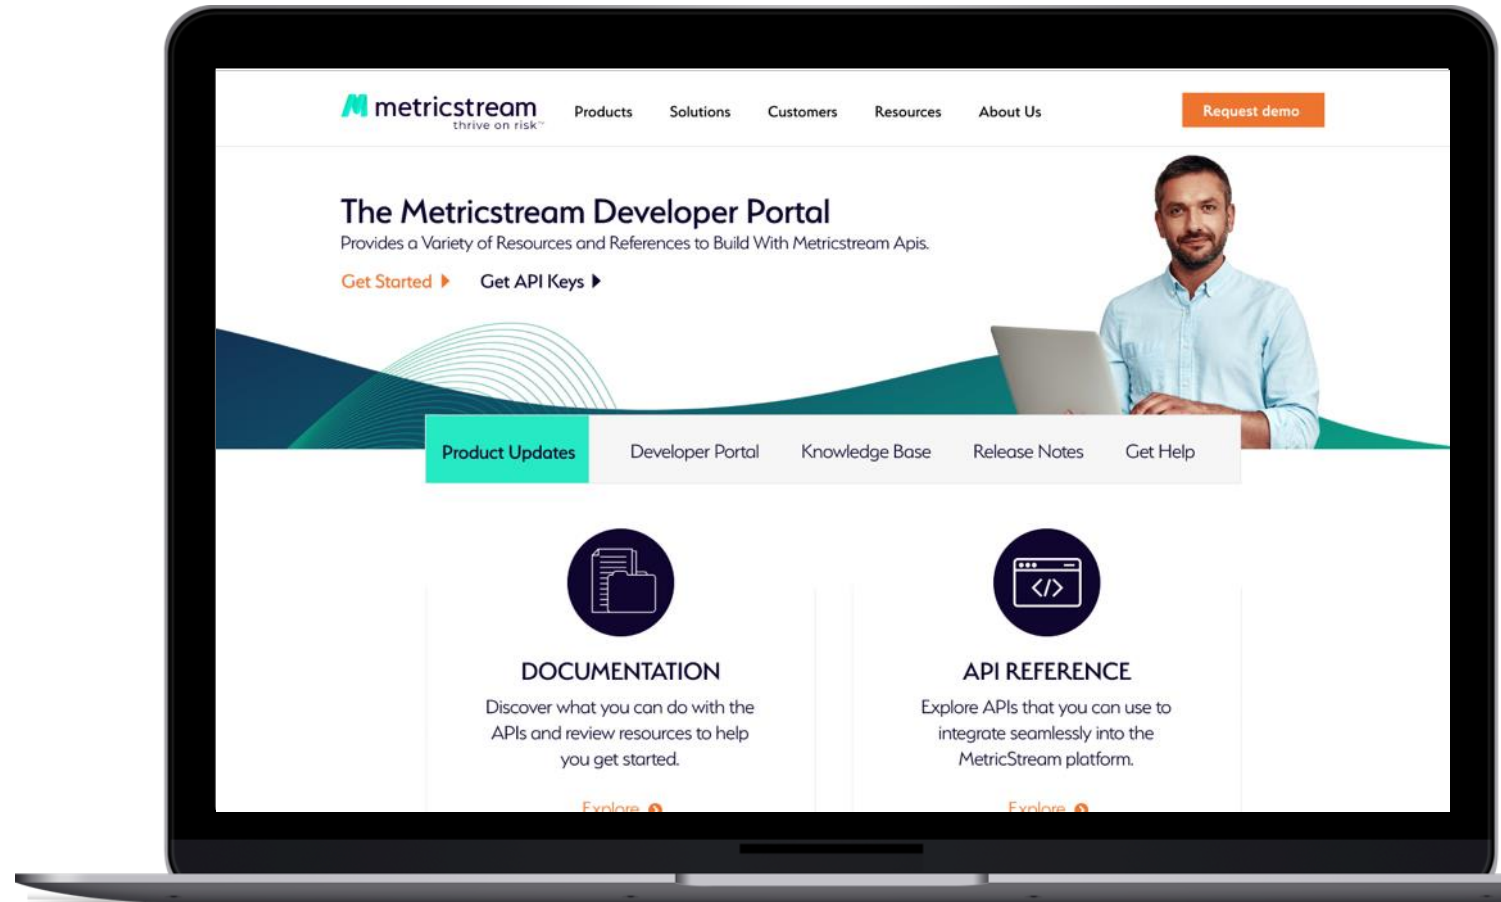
metricstream
thrive on risk™

Products Solutions Customers Resources About Us

Request demo

The Metricstream Developer Portal

Provides a Variety of Resources and References to Build With Metricstream Apis.

Get Started ▸ Get API Keys ▸

Product Updates Developer Portal Knowledge Base Release Notes Get Help

DOCUMENTATION

Discover what you can do with the APIs and review resources to help you get started.

Explore

API REFERENCE

Explore APIs that you can use to integrate seamlessly into the MetricStream platform.

Explore